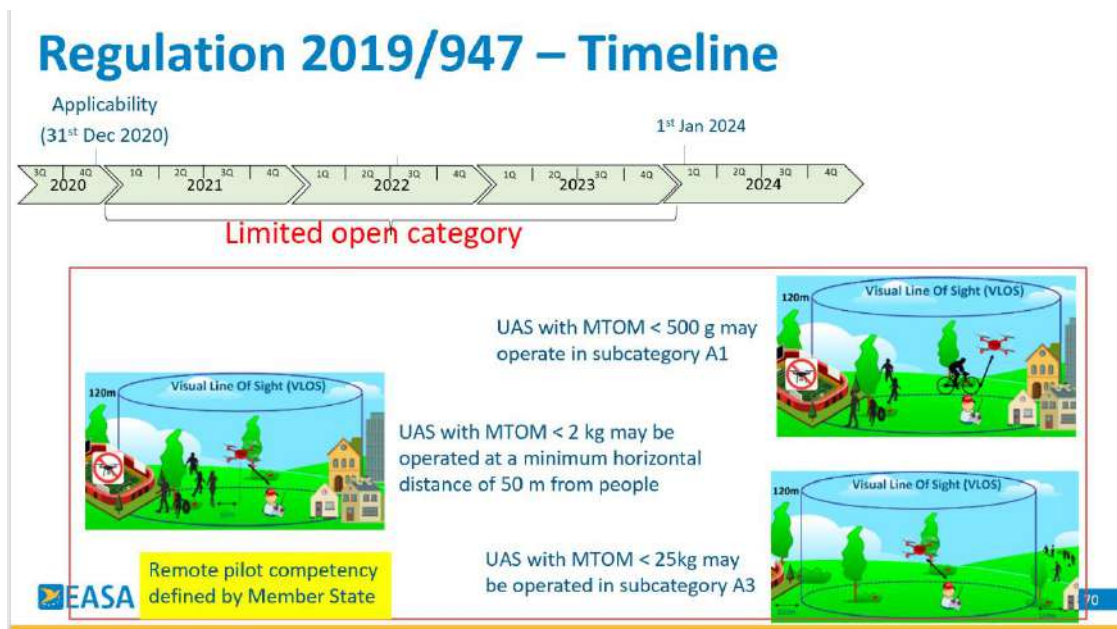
Regulation 2019/947 – Timeline

Applicability
(31$^{st}$ Dec 2020)

1$^{st}$ Jan 2024

3Q 4Q 2020
1Q 2Q 3Q 4Q 2021
1Q 2Q 3Q 4Q 2022
1Q 2Q 3Q 4Q 2023
1Q 2Q 3Q 4Q 2024

Limited open category

UAS with MTOM < 500 g may operate in subcategory A1

120m Visual Line Of Sight (VLOS)

UAS with MTOM < 2 kg may be operated at a minimum horizontal distance of 50 m from people

120m Visual Line Of Sight (VLOS)

120m Visual Line Of Sight (VLOS)

UAS with MTOM < 25kg may be operated in subcategory A3

Remote pilot competency defined by Member State

EASA

70